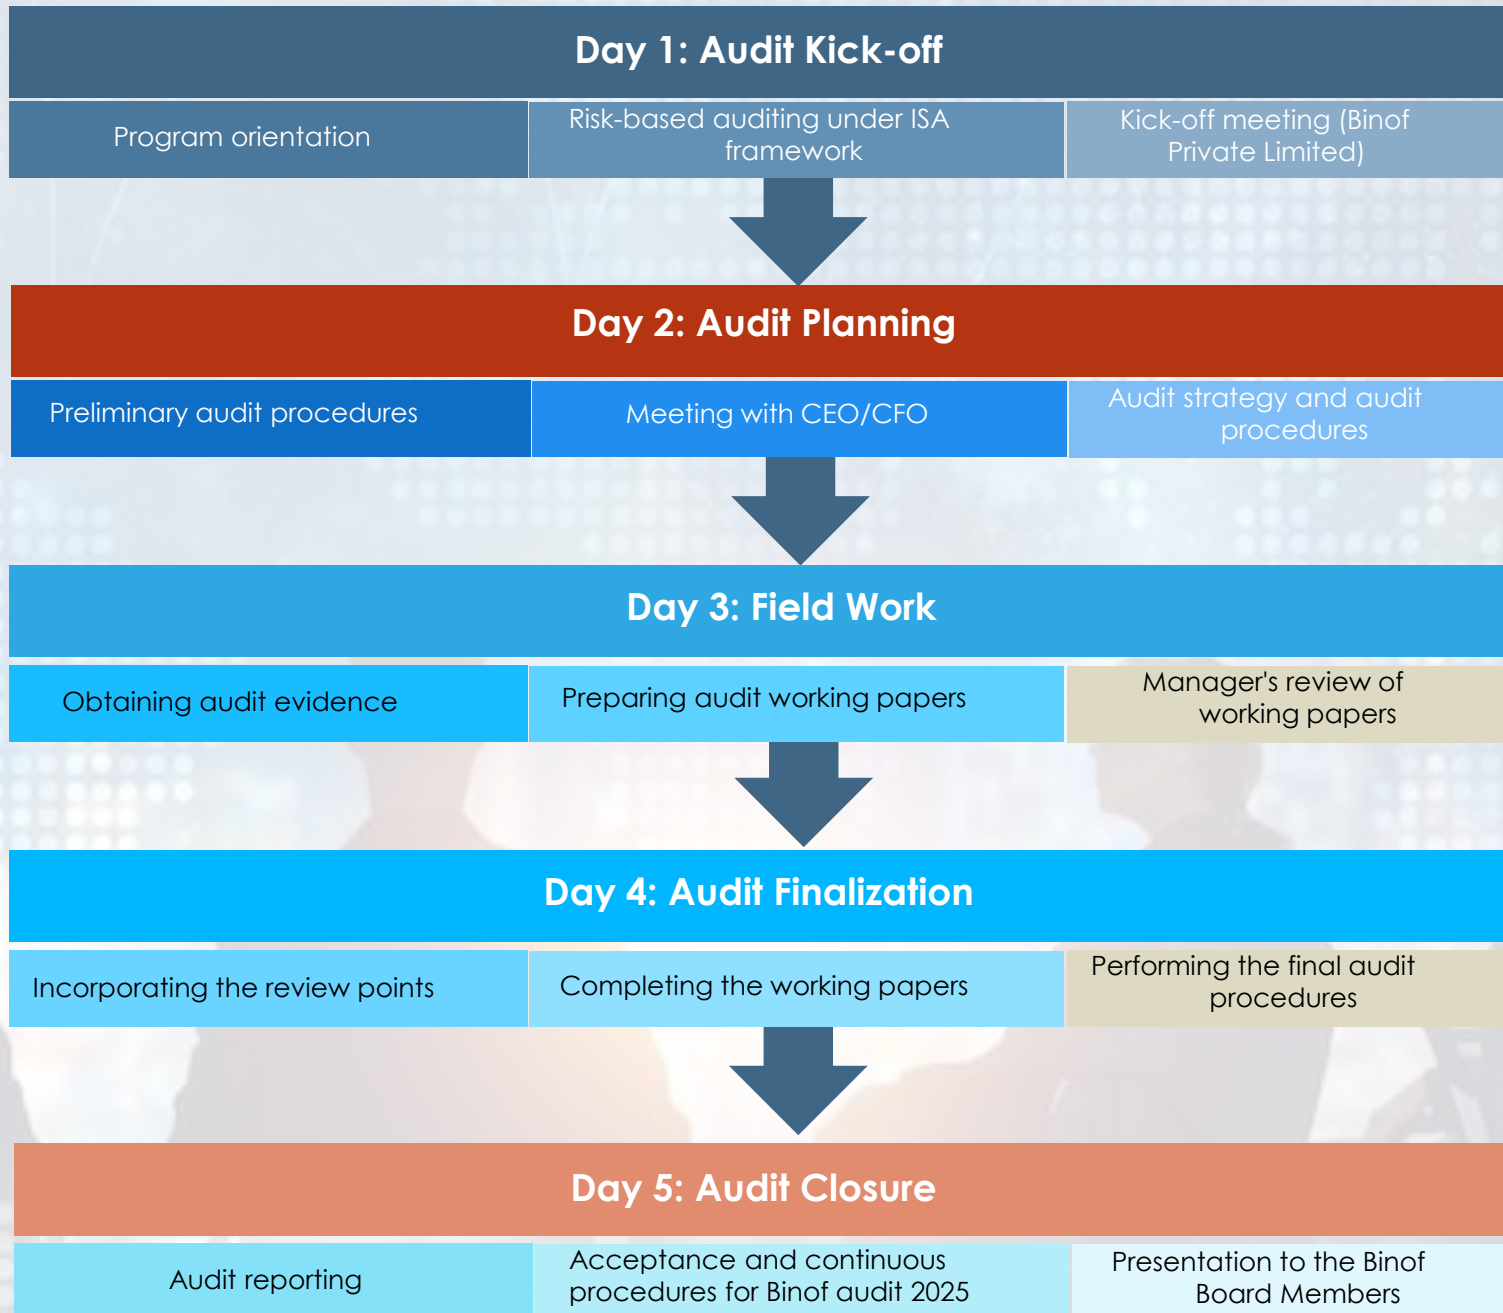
Day 1: Audit Kick-off

Program orientation

Risk-based auditing under ISA framework

Kick-off meeting (Binof Private Limited)

Day 2: Audit Planning

Preliminary audit procedures

Meeting with CEO/CFO

Audit strategy and audit procedures

Day 3: Field Work

Obtaining audit evidence

Preparing audit working papers

Manager's review of working papers

Day 4: Audit Finalization

Incorporating the review points

Completing the working papers

Performing the final audit procedures

Day 5: Audit Closure

Audit reporting

Acceptance and continuous procedures for Binof audit 2025

Presentation to the Binof Board Members